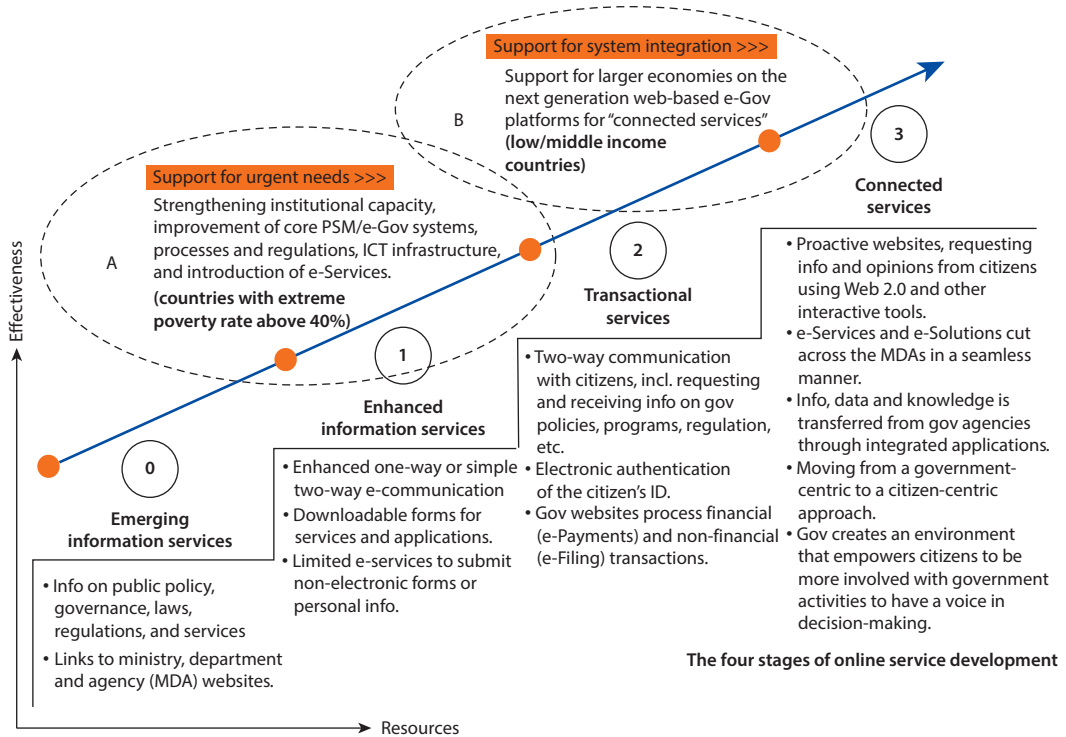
Support for system integration >>>

Support for larger economies on the next generation web-based e-Gov platforms for "connected services" **(low/middle income countries)**

B

3

Connected services

Support for urgent needs >>>

Strengthening institutional capacity, improvement of core PSM/e-Gov systems, processes and regulations, ICT infrastructure, and introduction of e-Services. **(countries with extreme poverty rate above 40%)**

A

Effectiveness

2

Transactional services

1

Enhanced information services

0

Emerging information services

- Proactive websites, requesting info and opinions from citizens using Web 2.0 and other interactive tools.
- e-Services and e-Solutions cut across the MDAs in a seamless manner.
- Info, data and knowledge is transferred from gov agencies through integrated applications.
- Moving from a government-centric to a citizen-centric approach.
- Gov creates an environment that empowers citizens to be more involved with government activities to have a voice in decision-making.

- Two-way communication with citizens, incl. requesting and receiving info on gov policies, programs, regulation, etc.
- Electronic authentication of the citizen's ID.
- Gov websites process financial (e-Payments) and non-financial (e-Filing) transactions.

- Enhanced one-way or simple two-way e-communication
- Downloadable forms for services and applications.
- Limited e-services to submit non-electronic forms or personal info.

- Info on public policy, governance, laws, regulations, and services
- Links to ministry, department and agency (MDA) websites.

The four stages of online service development

Resources